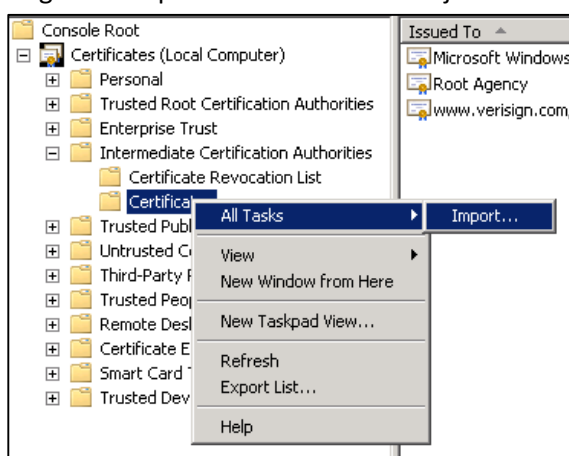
Console Root
Certificates (Local Computer)
Personal
Trusted Root Certification Authorities
Enterprise Trust
Intermediate Certification Authorities
Certificate Revocation List
Certifica
Trusted Publ
Untrusted C
Third-Party F
Trusted Peop
Remote Desk
Certificate E
Smart Card T
Trusted Dev

All Tasks
View
New Window from Here
New Taskpad View...
Refresh
Export List...
Help

Import...

Issued To
Microsoft Windows
Root Agency
www.verisign.com